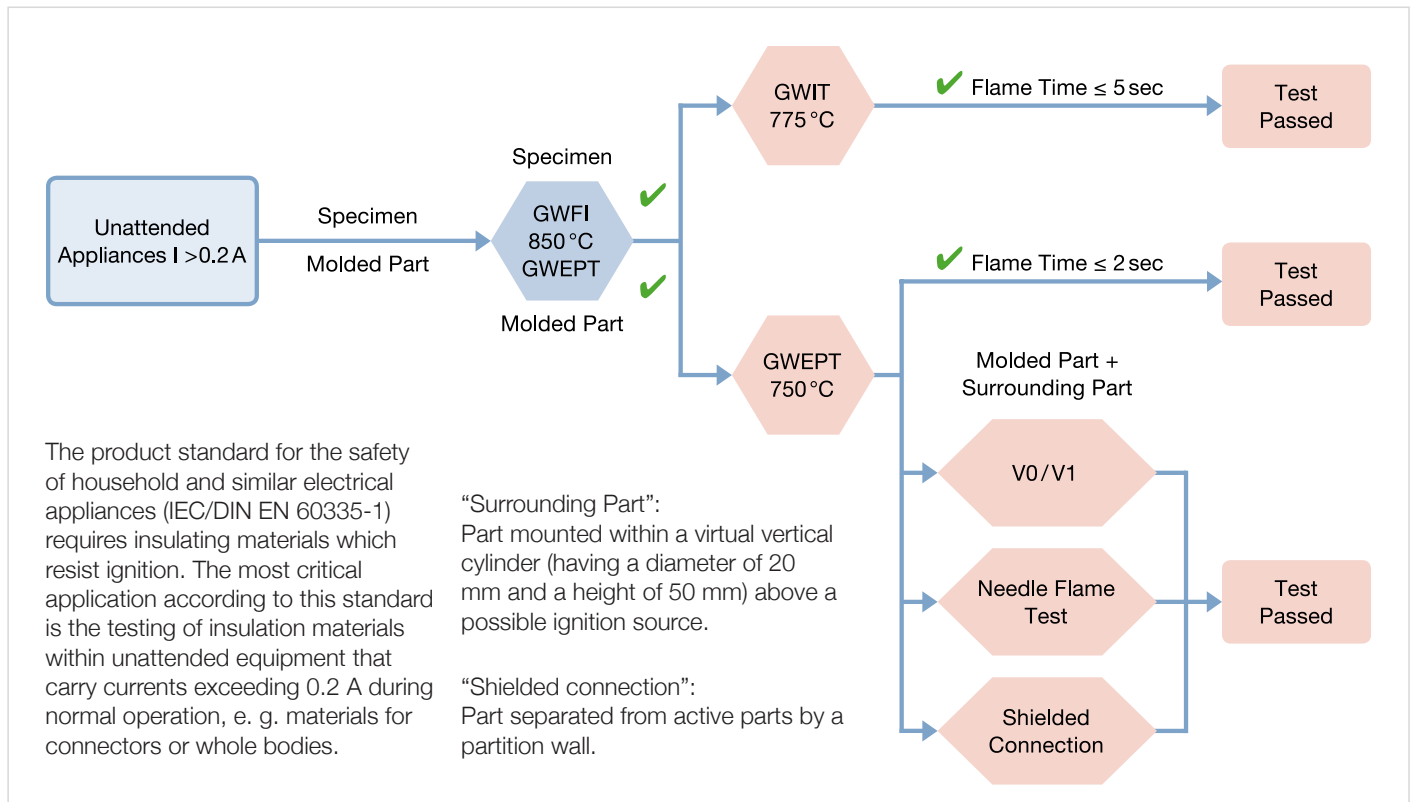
Unattended Appliances I >0.2 A

Specimen

Molded Part

Specimen

GWFI
850 °C
GWEPT

Molded Part

✔

✔

GWIT
775 °C

✔ Flame Time ≤ 5 sec

Test Passed

✔ Flame Time ≤ 2 sec

Test Passed

GWEPT
750 °C

Molded Part + Surrounding Part

V0 / V1

Needle Flame Test

Shielded Connection

Test Passed

The product standard for the safety of household and similar electrical appliances (IEC/DIN EN 60335-1) requires insulating materials which resist ignition. The most critical application according to this standard is the testing of insulation materials within unattended equipment that carry currents exceeding 0.2 A during normal operation, e. g. materials for connectors or whole bodies.

“Surrounding Part”:
Part mounted within a virtual vertical cylinder (having a diameter of 20 mm and a height of 50 mm) above a possible ignition source.

“Shielded connection”:
Part separated from active parts by a partition wall.